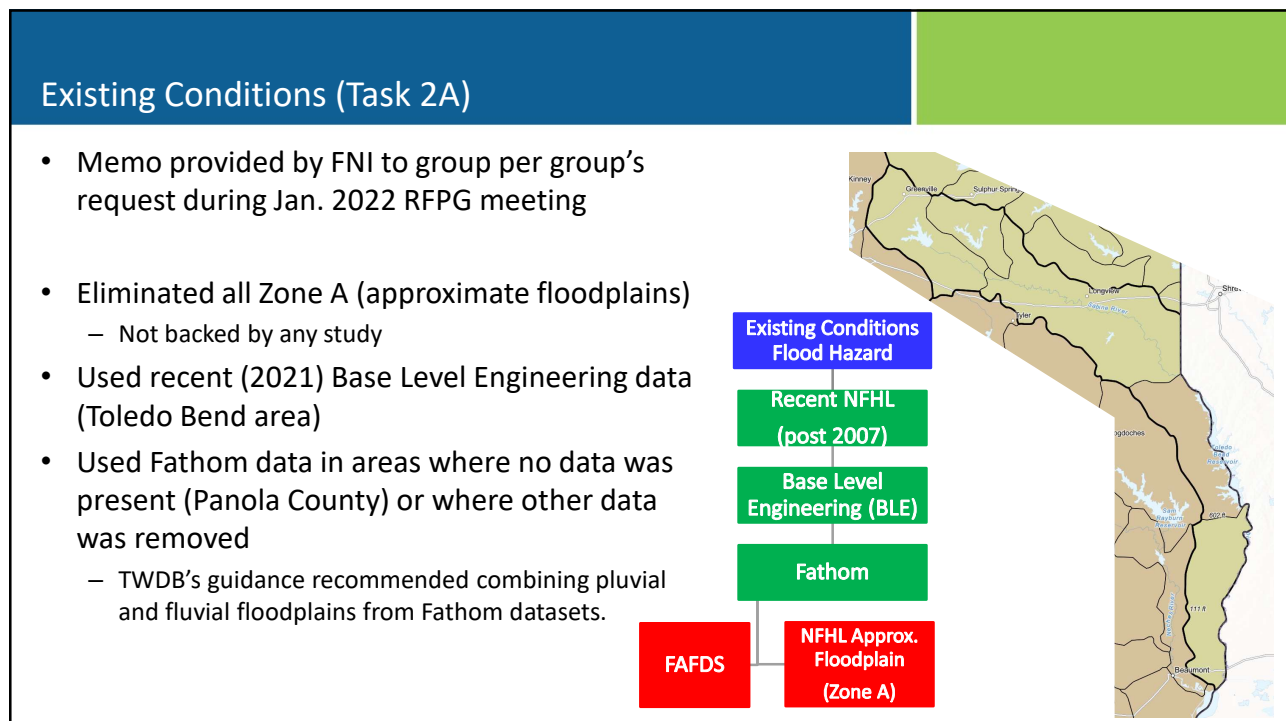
Existing Conditions (Task 2A)

• Memo provided by FNI to group per group's request during Jan. 2022 RFPG meeting

• Eliminated all Zone A (approximate floodplains)
– Not backed by any study
• Used recent (2021) Base Level Engineering data (Toledo Bend area)
• Used Fathom data in areas where no data was present (Panola County) or where other data was removed
– TWDB's guidance recommended combining pluvial and fluvial floodplains from Fathom datasets.

Kinney
Greenville
Sulphur Springs
Shreveport
Longview
Sabine River
Tyler
Nacogdoches
Toledo Bend Reservoir
Sam Rayburn Reservoir
Beaumont

Existing Conditions Flood Hazard

Recent NFHL (post 2007)

Base Level Engineering (BLE)

Fathom

FAFDS

NFHL Approx. Floodplain (Zone A)